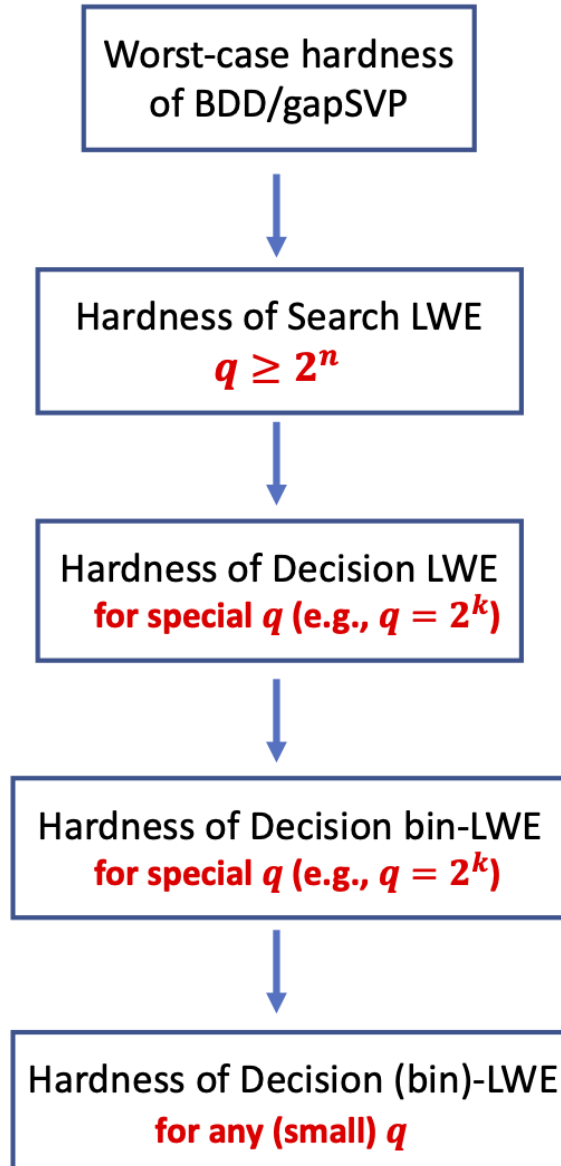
Worst-case hardness of BDD/gapSVP

Hardness of Search LWE
$q \geq 2^n$

Hardness of Decision LWE
for special $q$ (e.g., $q = 2^k$)

Hardness of Decision bin-LWE
for special $q$ (e.g., $q = 2^k$)

Hardness of Decision (bin)-LWE
for any (small) $q$